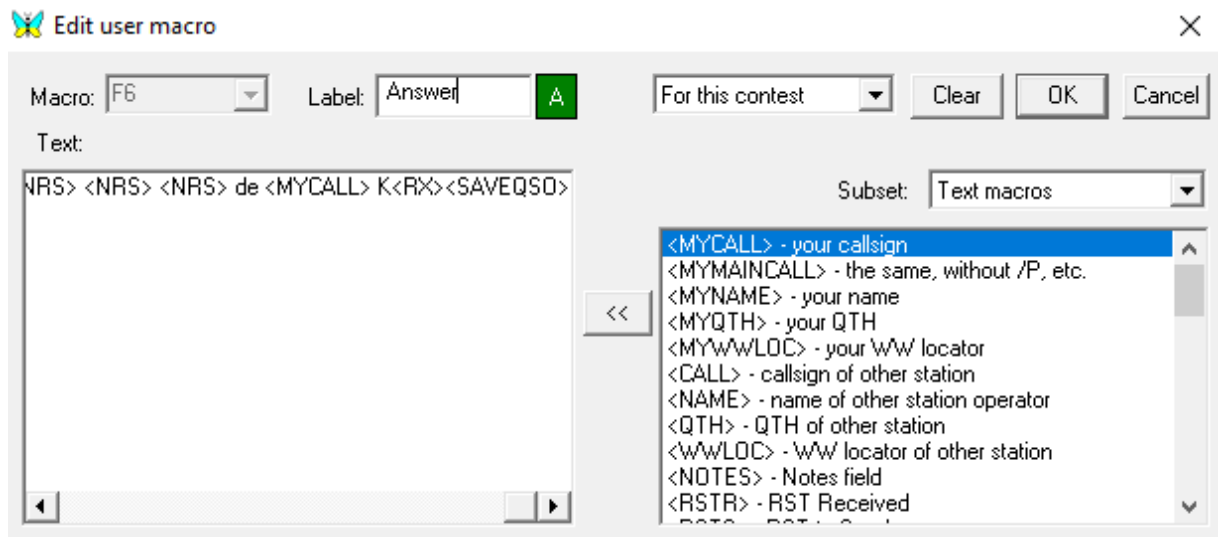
Edit user macro

Macro: F6

Label: Answer

A

For this contest

Clear

OK

Cancel

Text:

NRS> <NRS> <NRS> de <MYCALL> K<RX><SAVEQSO>

Subset: Text macros

<<

<MYCALL> - your callsign
<MYMAINCALL> - the same, without /P, etc.
<MYNAME> - your name
<MYQTH> - your QTH
<MYWWLOC> - your WW locator
<CALL> - callsign of other station
<NAME> - name of other station operator
<QTH> - QTH of other station
<WWLOC> - WW locator of other station
<NOTES> - Notes field
<RSTR> - RST Received
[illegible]